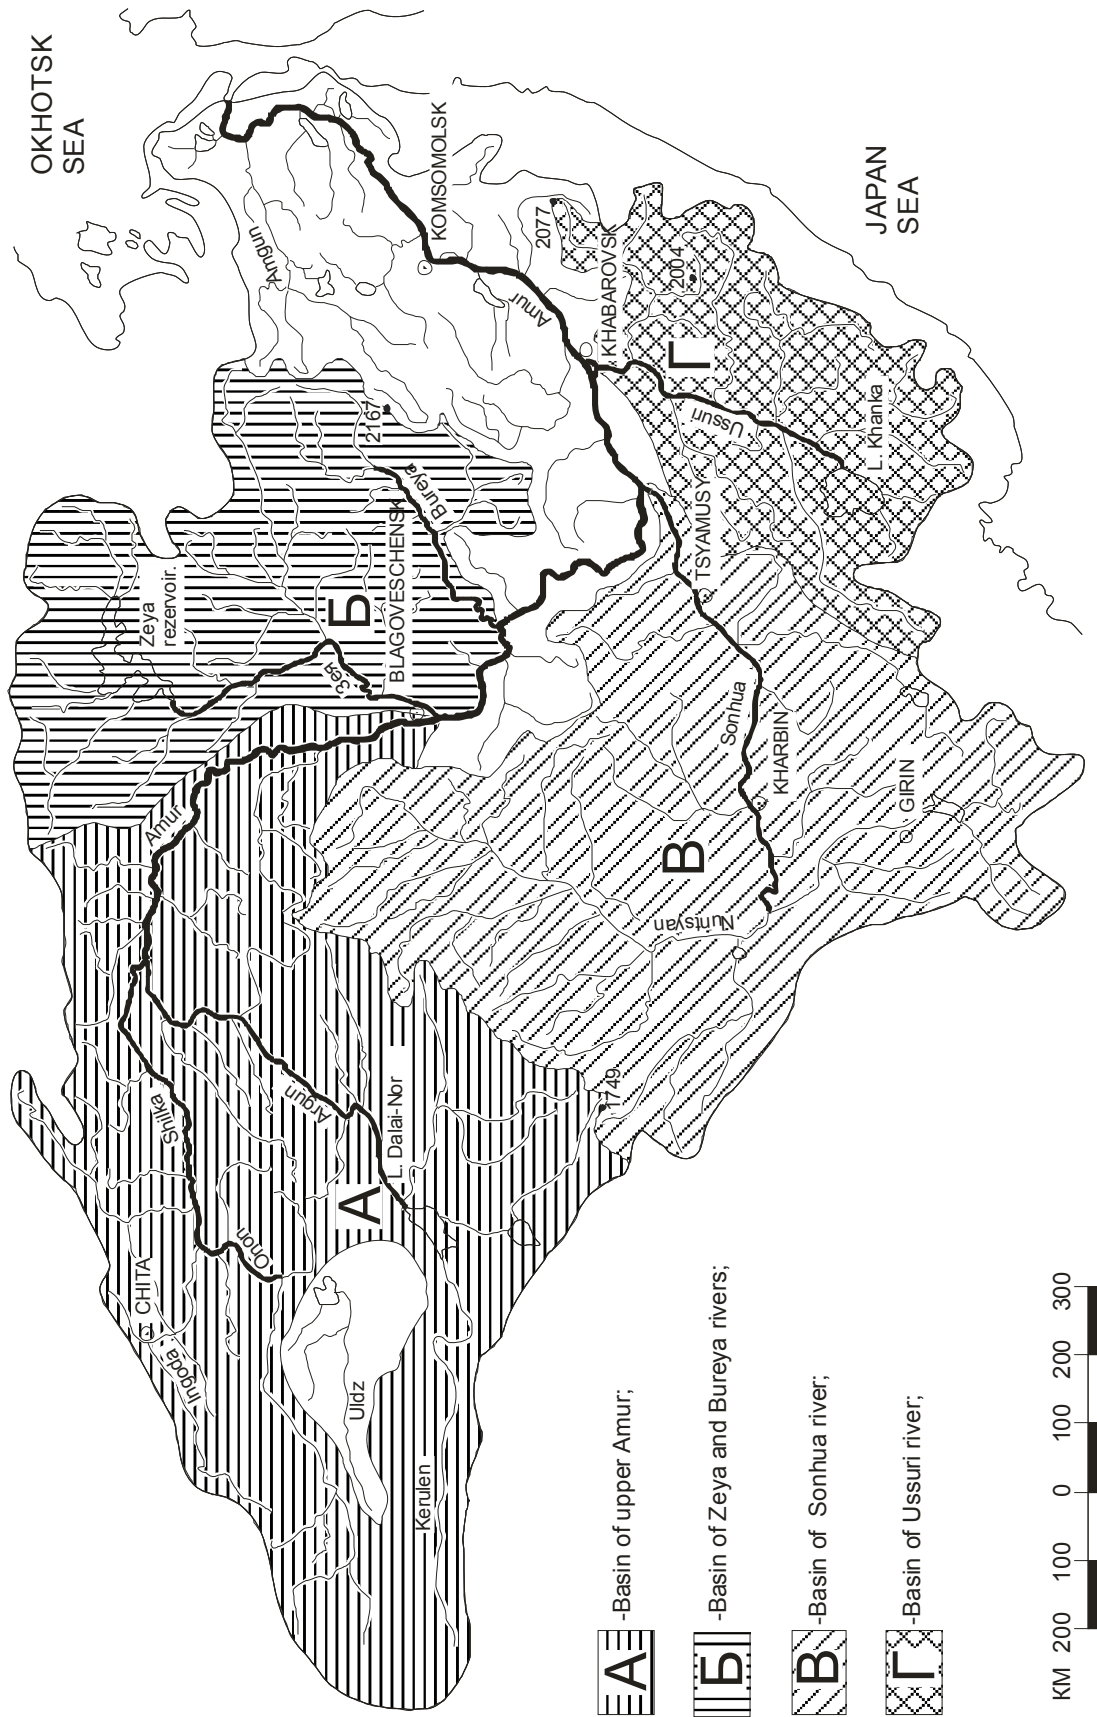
OKHOTSK SEA

JAPAN SEA

KOMSOMOLSK

Amgun

2077

KHABAROVSK

2004

Amur

Г

Ussuri

L. Khanka

2167

Bureya

TSYAMUSY

Zeya rezervoir.

Б

Зея

BLAGOVESCHENSK

Sonhua

KHARBIN

GIRIN

Amur

В

Nuntsyan

Shilka

Argun

L. Dalai-Nor

1749

CHITA

Ingoda

Onon

A

Uldz

Kerulen

A -Basin of upper Amur;

Б -Basin of Zeya and Bureya rivers;

В -Basin of Sonhua river;

Г -Basin of Ussuri river;

KM 200 100 0 100 200 300